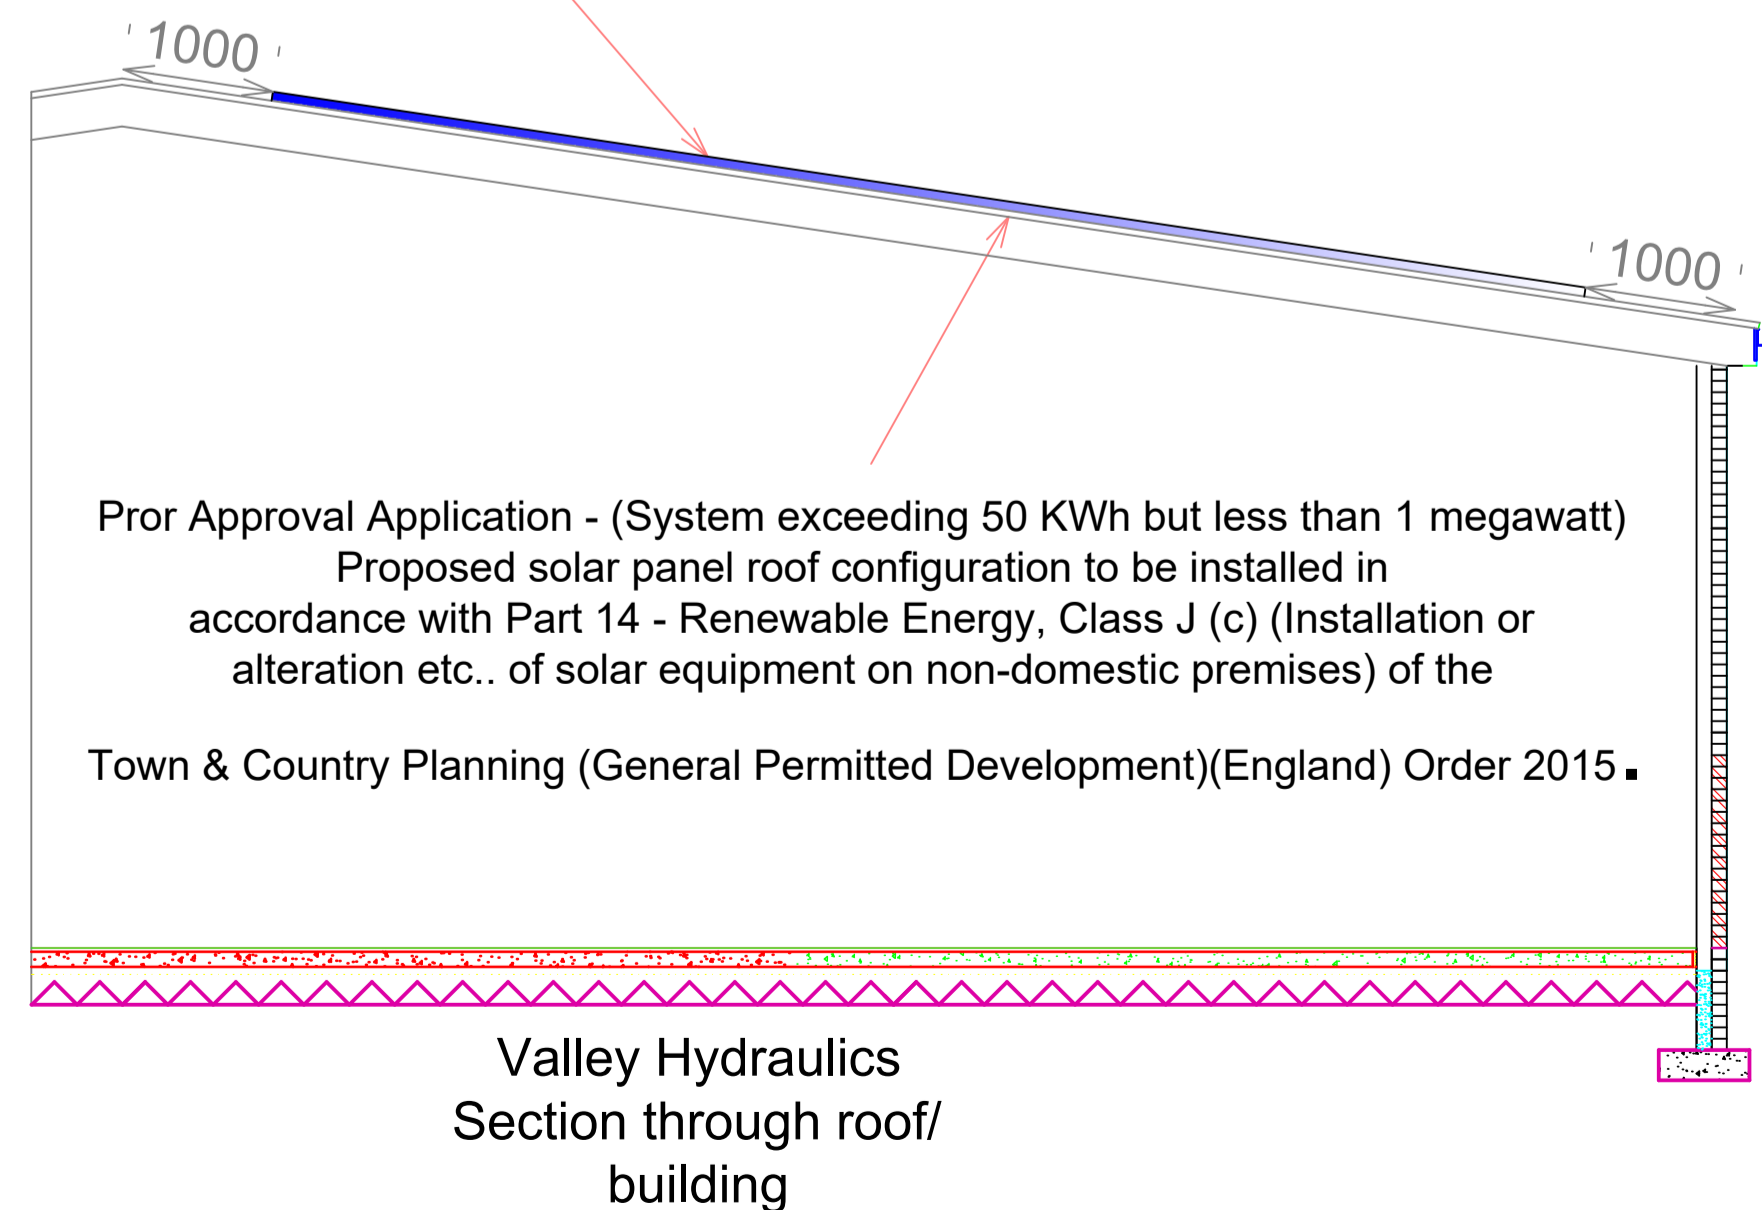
1000

1000

Pror Approval Application - (System exceeding 50 KWh but less than 1 megawatt)
Proposed solar panel roof configuration to be installed in accordance with Part 14 - Renewable Energy, Class J (c) (Installation or alteration etc.. of solar equipment on non-domestic premises) of the

Town & Country Planning (General Permitted Development)(England) Order 2015.

Valley Hydraulics
Section through roof/ building